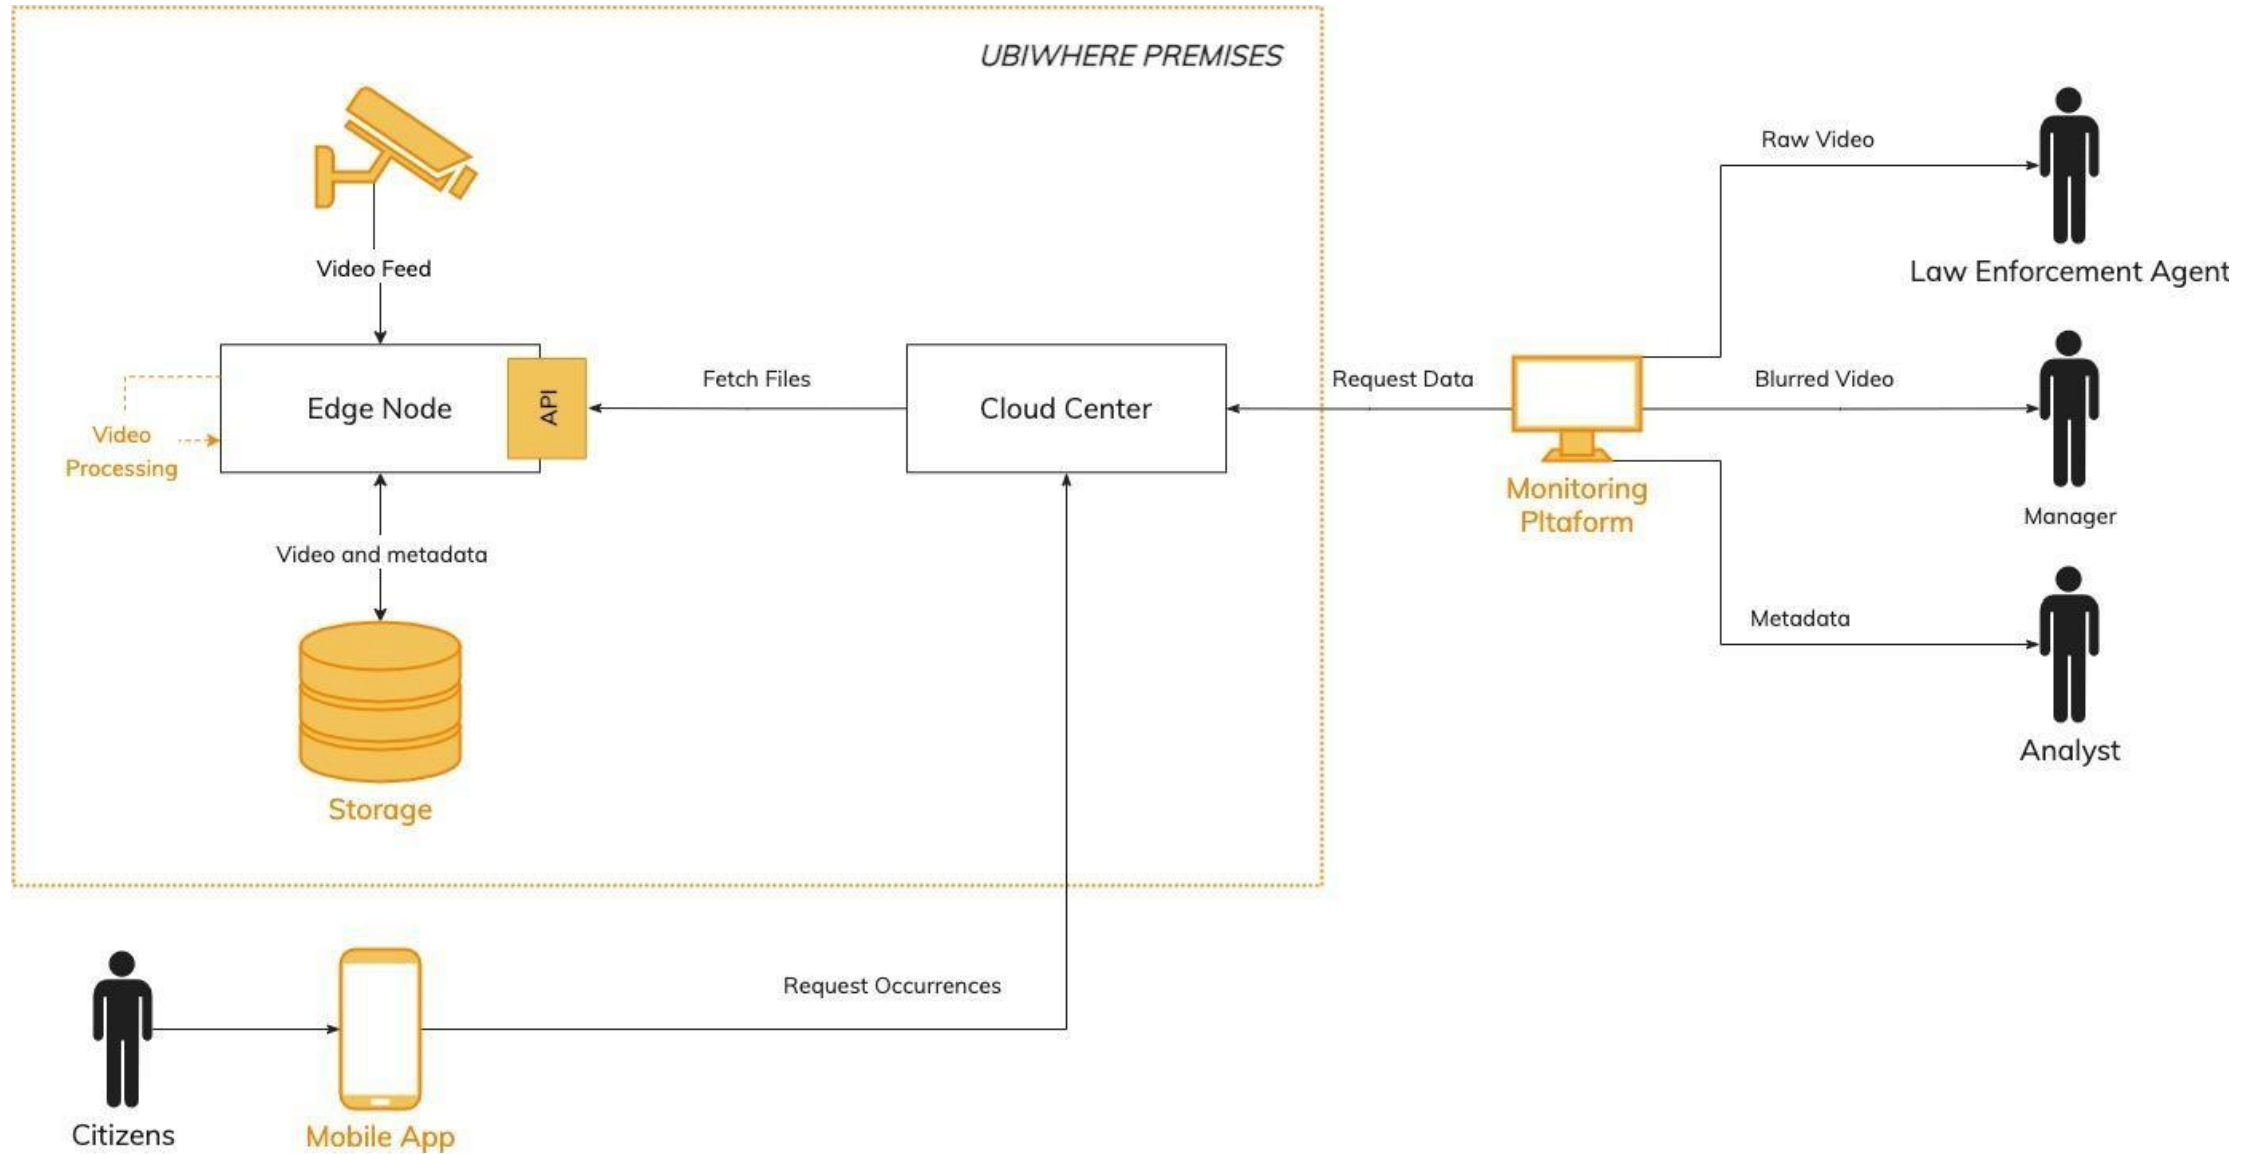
UBIWHERE PREMISES

Video Feed

Edge Node

API

Video Processing

Fetch Files

Cloud Center

Request Data

Video and metadata

Storage

Monitoring Pltaform

Raw Video

Law Enforcement Agent

Blurred Video

Manager

Metadata

Analyst

Request Occurrences

Citizens

Mobile App